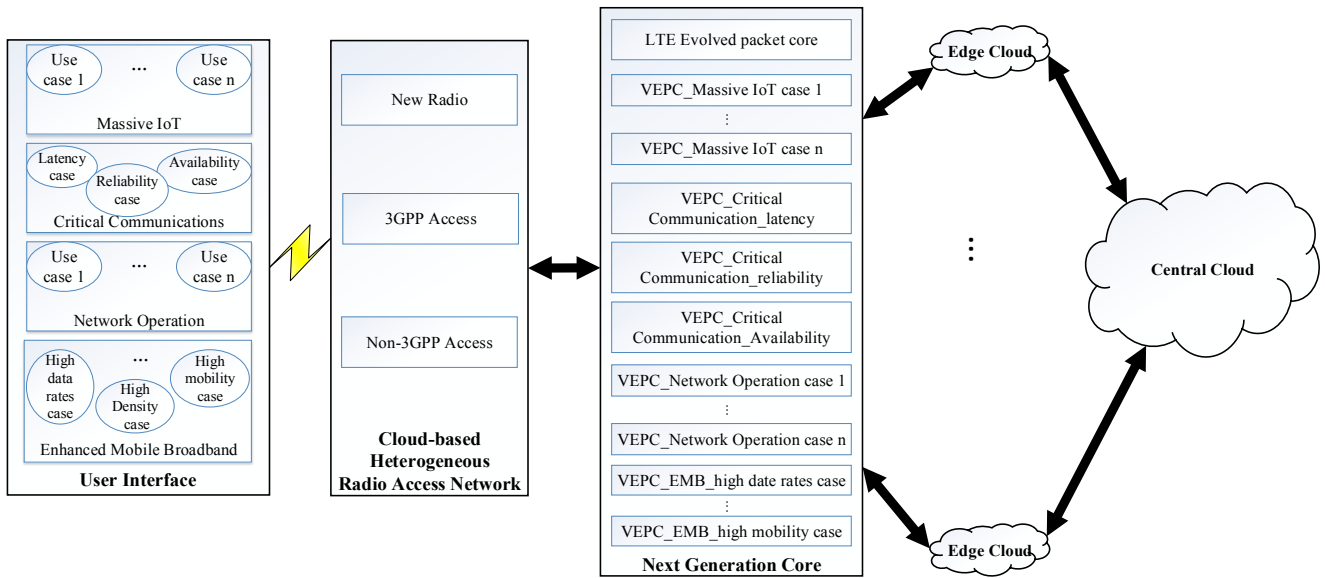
Use case 1

...

Use case n

Massive IoT

Latency case

Reliability case

Availability case

Critical Communications

Use case 1

...

Use case n

Network Operation

High data rates case

...

High Density case

High mobility case

Enhanced Mobile Broadband

User Interface

New Radio

3GPP Access

Non-3GPP Access

Cloud-based Heterogeneous Radio Access Network

LTE Evolved packet core

VEPC_Massive IoT case 1

⋮

VEPC_Massive IoT case n

VEPC_Critical Communication_latency

VEPC_Critical Communication_reliability

VEPC_Critical Communication_Availability

VEPC_Network Operation case 1

⋮

VEPC_Network Operation case n

VEPC_EMB_high date rates case

⋮

VEPC_EMB_high mobility case

Next Generation Core

Edge Cloud

⋮

Central Cloud

Edge Cloud